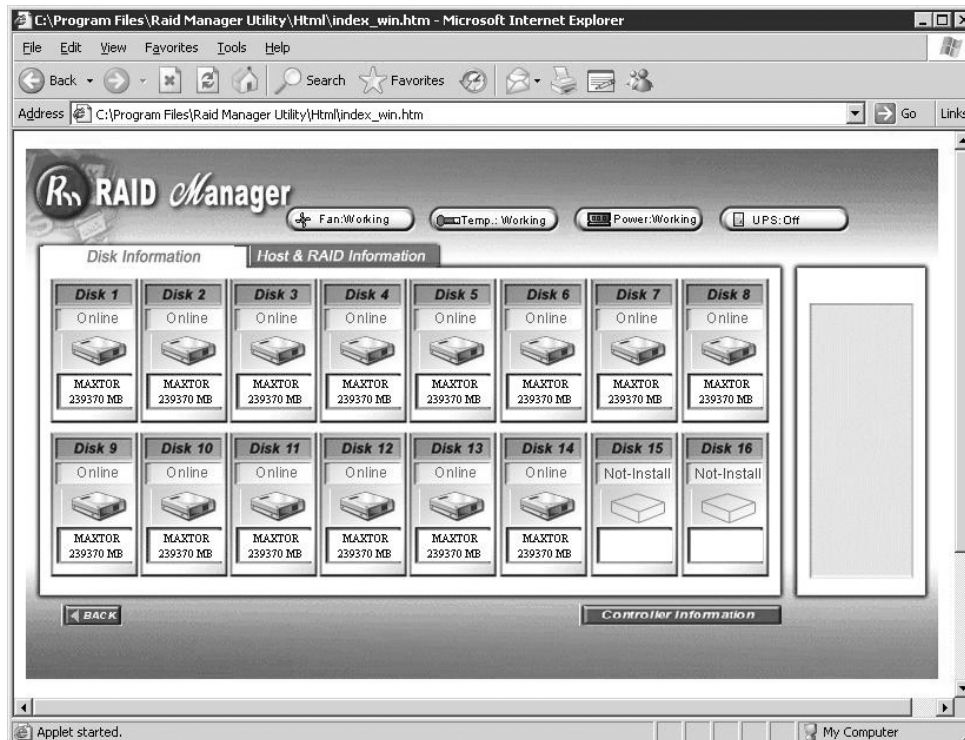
C:\Program Files\Raid Manager Utility\Html\index_win.htm - Microsoft Internet Explorer

File Edit View Favorites Tools Help

Back Search Favorites

Address C:\Program Files\Raid Manager Utility\Html\index_win.htm Go Links

RAID Manager

Fan:Working Temp.: Working Power:Working UPS:Off

Disk Information Host & RAID Information

| Disk 1 | Disk 2 | Disk 3 | Disk 4 | Disk 5 | Disk 6 | Disk 7 | Disk 8 |
|---|---|---|---|---|---|---|---|
| Online | Online | Online | Online | Online | Online | Online | Online |
| MAXTOR 239370 MB | MAXTOR 239370 MB | MAXTOR 239370 MB | MAXTOR 239370 MB | MAXTOR 239370 MB | MAXTOR 239370 MB | MAXTOR 239370 MB | MAXTOR 239370 MB |

| Disk 9 | Disk 10 | Disk 11 | Disk 12 | Disk 13 | Disk 14 | Disk 15 | Disk 16 |
|---|---|---|---|---|---|---|---|
| Online | Online | Online | Online | Online | Online | Not-Install | Not-Install |
| MAXTOR 239370 MB | MAXTOR 239370 MB | MAXTOR 239370 MB | MAXTOR 239370 MB | MAXTOR 239370 MB | MAXTOR 239370 MB | | |

BACK

Controller Information

Applet started. My Computer